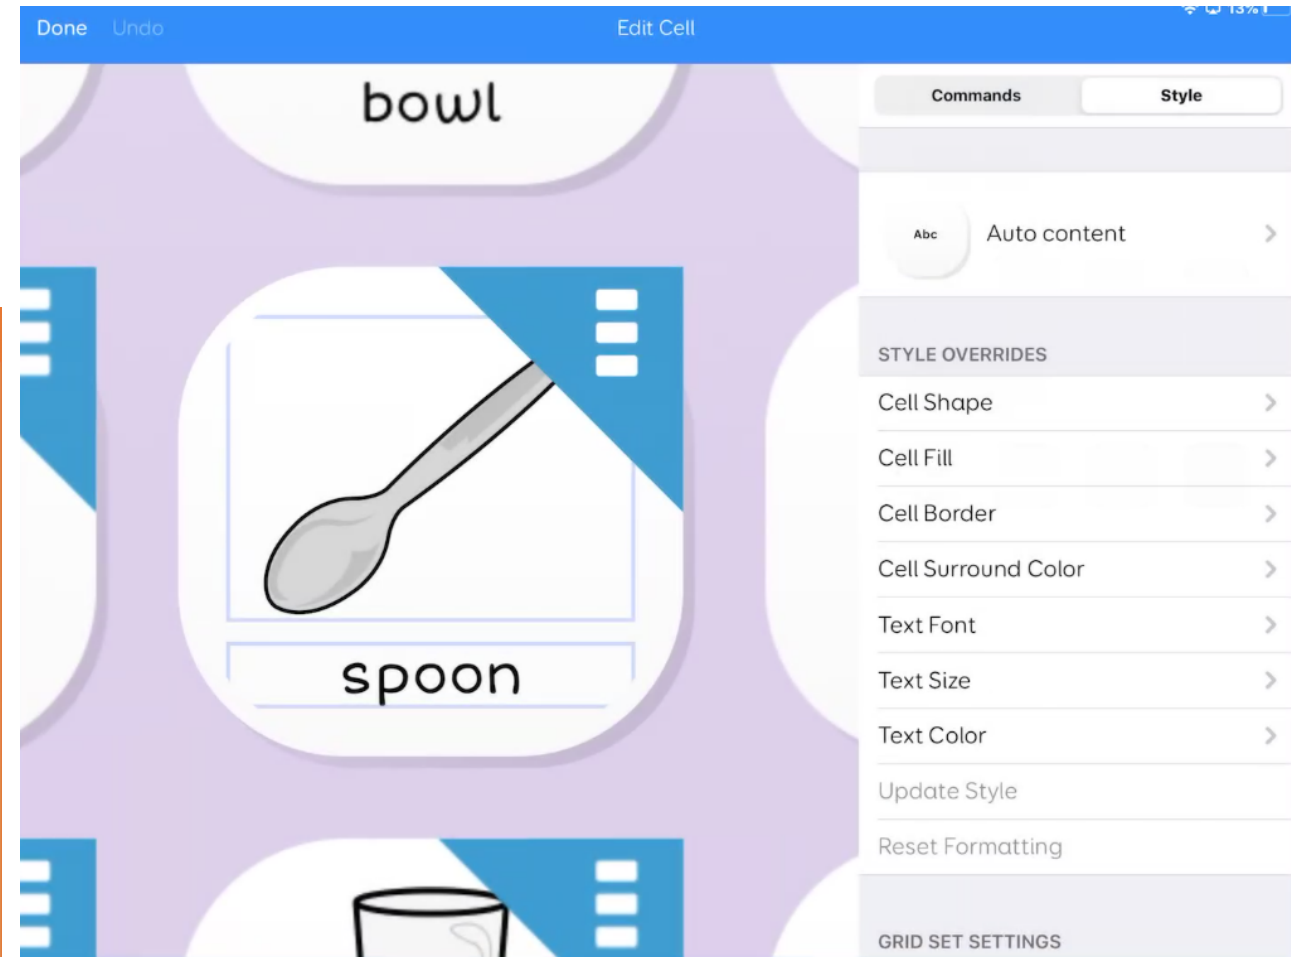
Done Undo

Edit Cell

13%

bowl

Commands

Style

Abc

Auto content

STYLE OVERRIDES

Cell Shape

Cell Fill

Cell Border

Cell Surround Color

Text Font

Text Size

Text Color

Update Style

Reset Formatting

GRID SET SETTINGS

spoon